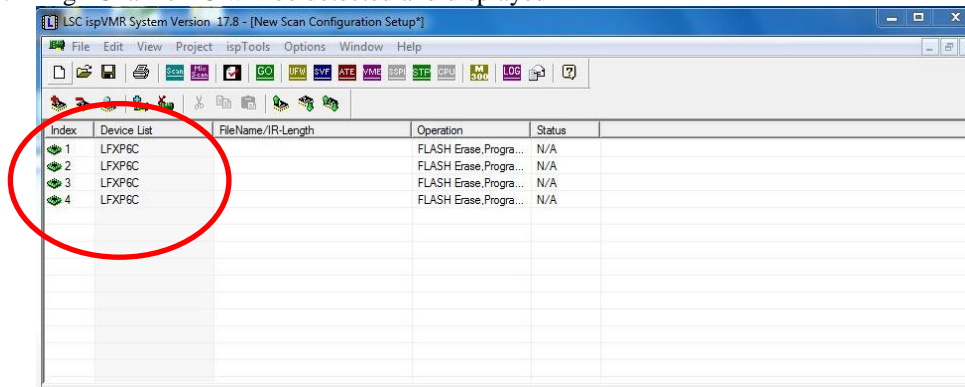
LSC ispVMR System Version 17.8 - [New Scan Configuration Setup*]

File Edit View Project ispTools Options Window Help

Scan Mix Scan GO UFW SVF ATE VME SSPI STP CPU M 300 LOG

| Index | Device List | FileName/IR-Length | Operation | Status |
|---|---|---|---|---|
| 1 | LFXP6C | | FLASH Erase,Progra... | N/A |
| 2 | LFXP6C | | FLASH Erase,Progra... | N/A |
| 3 | LFXP6C | | FLASH Erase,Progra... | N/A |
| 4 | LFXP6C | | FLASH Erase,Progra... | N/A |